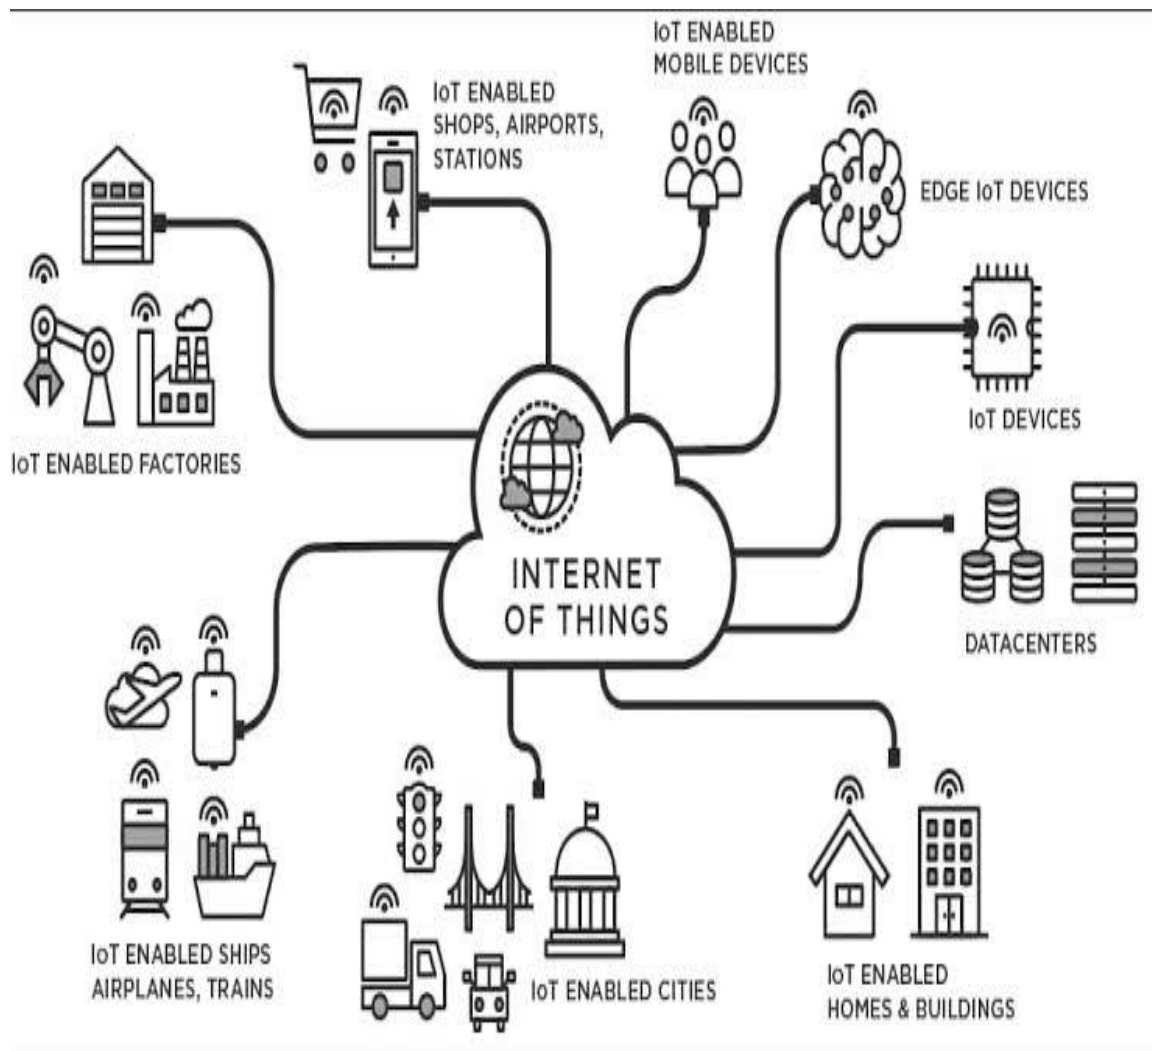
IoT ENABLED MOBILE DEVICES

IoT ENABLED SHOPS, AIRPORTS, STATIONS

EDGE IoT DEVICES

IoT DEVICES

IoT ENABLED FACTORIES

INTERNET OF THINGS

DATACENTERS

IoT ENABLED SHIPS AIRPLANES, TRAINS

IoT ENABLED CITIES

IoT ENABLED HOMES & BUILDINGS